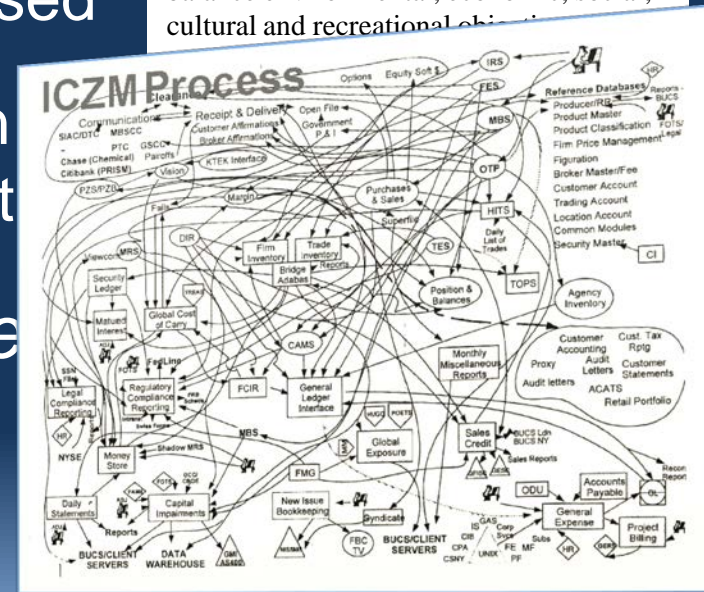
sed

n

t

e

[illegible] environmental, economic, social, cultural and recreational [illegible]

ICZM Process

Clearance

Communications

SIAC/DTC MBSCC

PTC GSCC

Chase (Chemical) Payoffs

Citibank (PRISM)

Receipt & Delivery

Customer Affirmations

Broker Affirmations

Options Equity Soft $

Open File

Government P & I

IRS

FES

MBS

OTP

HITS

Reference Databases

Producer/RR

Product Master

Product Classification

Firm Price Management

Figuration

Broker Master/Fee

Customer Account

Trading Account

Location Account

Common Modules

Security Master

CI

KTEK Interface

Vision

PZS/PZD

Fails

Margin

DIR

MRS

Viewcom

Security Ledger

Matured Interest

Global Cost of Carry

Firm Inventory

Trade Inventory Reports

Bridge Adabas

Purchases & Sales

Superfile

TES

Daily List of Trades

TOPS

Position & Balances

Agency Inventory

CAMS

FedLine

Regulatory Compliance Reporting

FCIR

General Ledger Interface

Monthly Miscellaneous Reports

Customer Accounting

Cust. Tax Rptg

Proxy

Audit Letters

Customer Statements

Audit letters

ACATS

Retail Portfolio

Legal Compliance Reporting

HR

NYSE

Money Store

Shadow MRS

MBS

FMG

Global Exposure

Sales Credit

BUCS Ldn

BUCS NY

Sales Reports

ODU

Accounts Payable

GL

Recon Report

Daily Statements

Capital Implements

Reports

New Issue Bookkeeping

Syndicate

General Expense

Project Billing

HR

BUCS/CLIENT SERVERS

DATA WAREHOUSE

FBC TV

BUCS/CLIENT SERVERS

GAS

Corp Svcs

CPA

CSNY

UNIX

FE

MF

PF

Subs